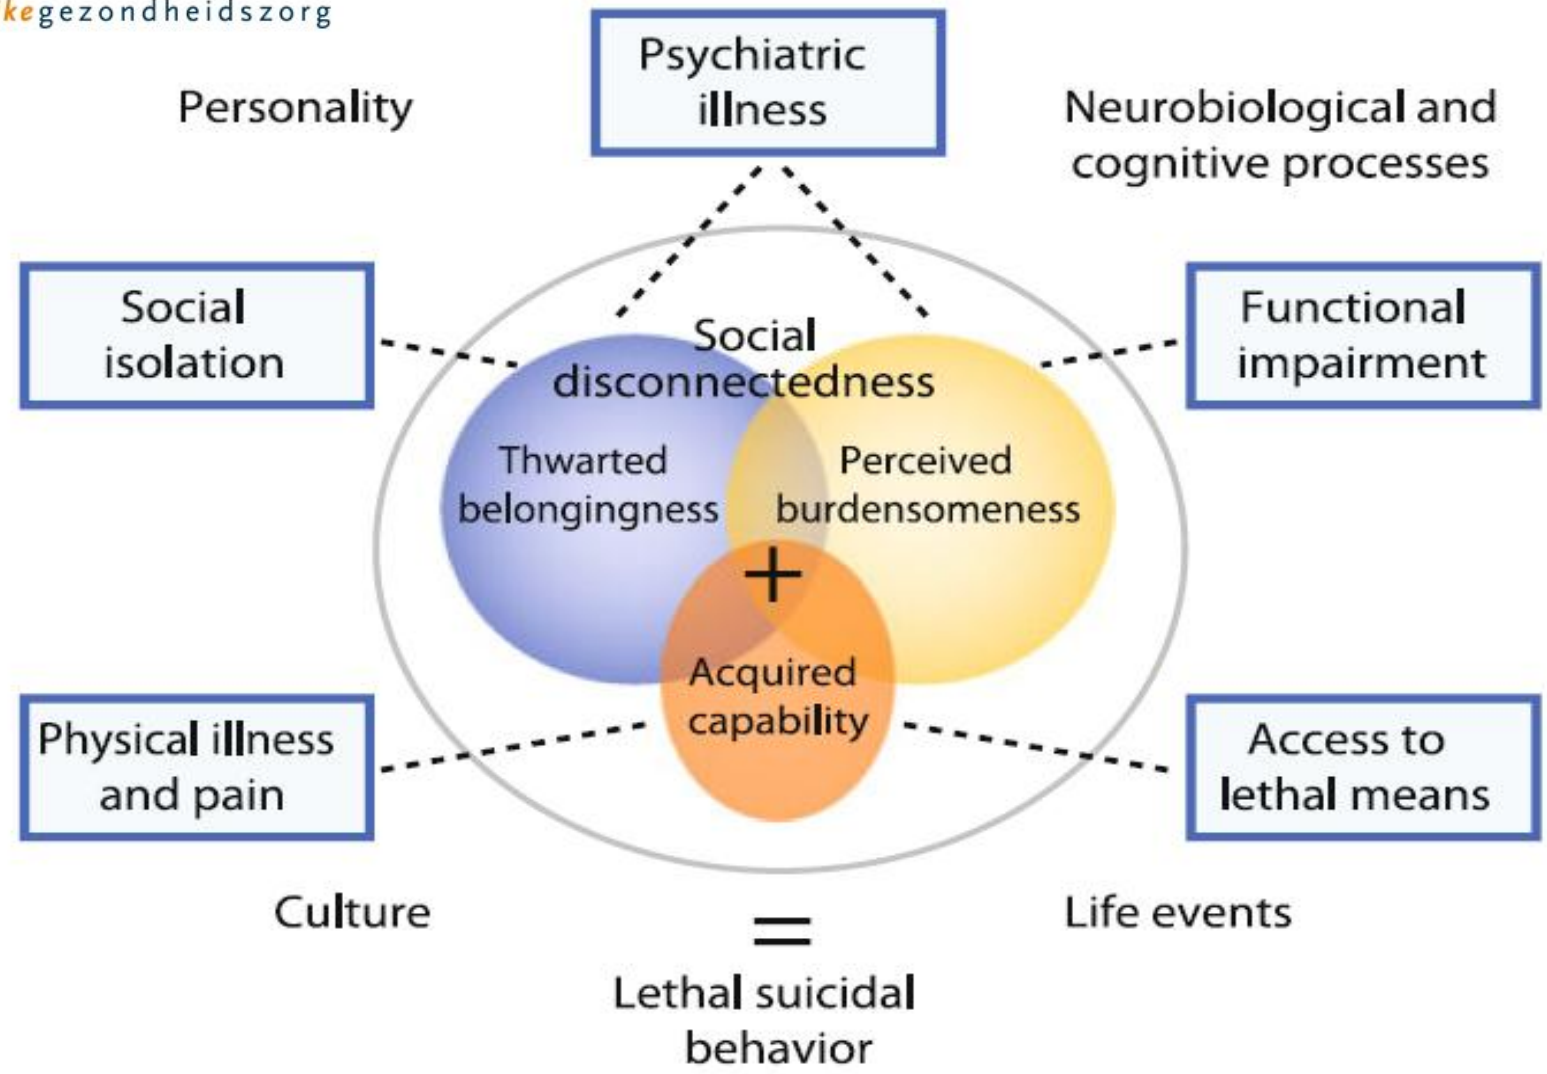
kegezondheidszorg

Personality

Psychiatric illness

Neurobiological and cognitive processes

Social isolation

Functional impairment

Social disconnectedness

Thwarted belongingness

Perceived burdensomeness

+

Acquired capability

Physical illness and pain

Access to lethal means

Culture

=

Life events

Lethal suicidal behavior